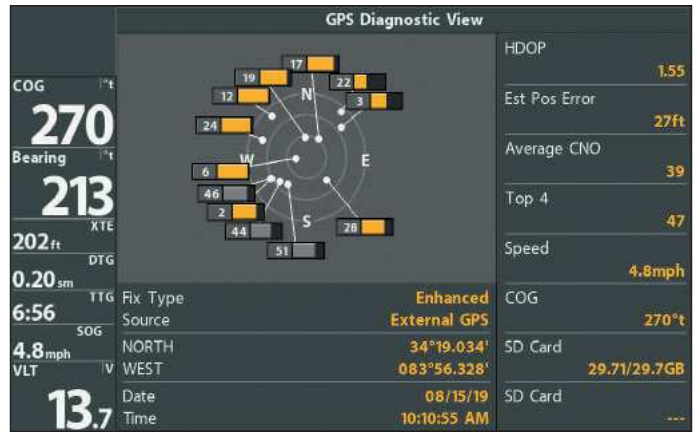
GPS Diagnostic View

COG °t
270
Bearing °t
213
XTE
202ft
DTG
0.20sm
TTG
6:56
SOG
4.8mph
VLT V
13.7

17
19
22
12
N
3
24
W
E
6
46
2
S
28
44
51

Fix Type Enhanced
Source External GPS
NORTH 34°19.034'
WEST 083°56.328'
Date 08/15/19
Time 10:10:55 AM

HDOP
1.55
Est Pos Error
27ft
Average CNO
39
Top 4
47
Speed
4.8mph
COG
270°t
SD Card
29.71/29.7GB
SD Card
---